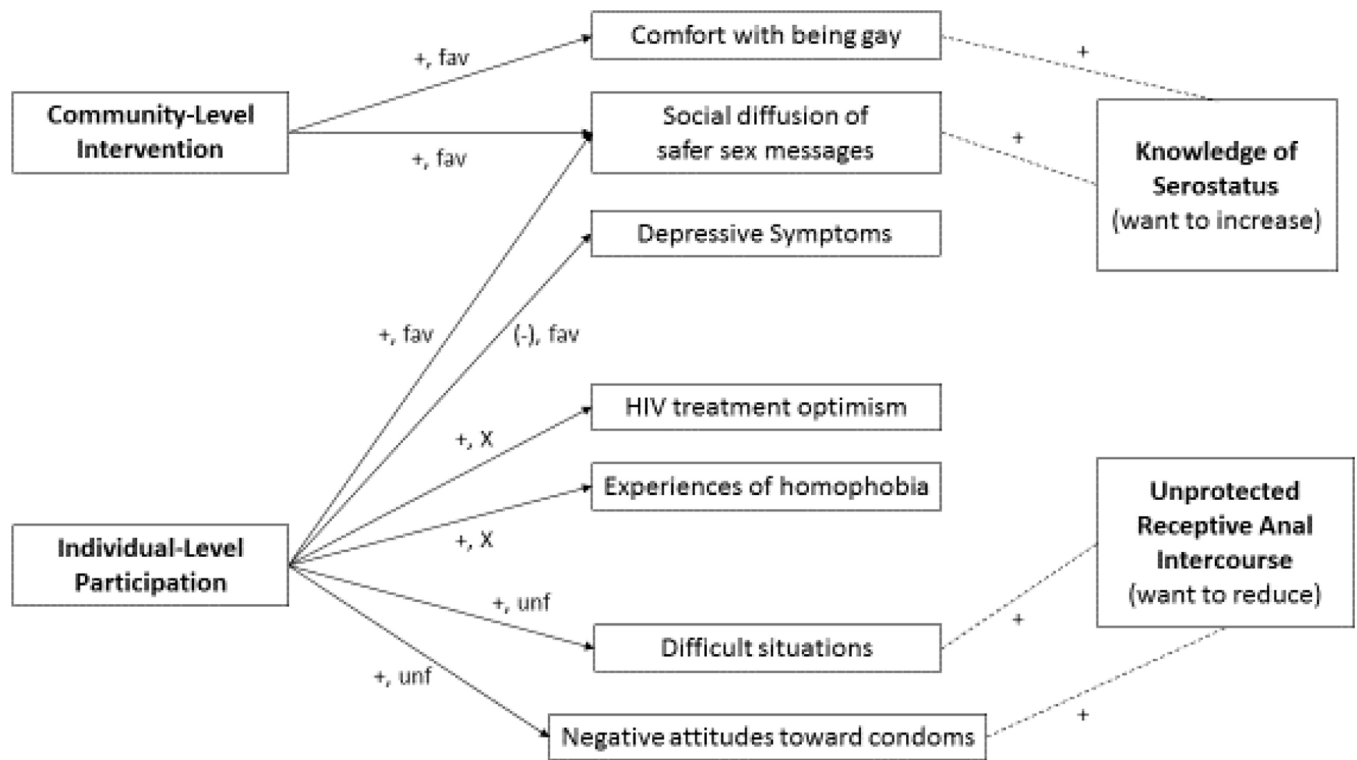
Community-Level Intervention

+, fav

+, fav

Comfort with being gay

Social diffusion of safer sex messages

+

+

Knowledge of Serostatus (want to increase)

Depressive Symptoms

+, fav

(-), fav

HIV treatment optimism

+, X

Experiences of homophobia

+, X

Individual-Level Participation

+, unf

Difficult situations

+, unf

Negative attitudes toward condoms

Unprotected Receptive Anal Intercourse (want to reduce)

+

+